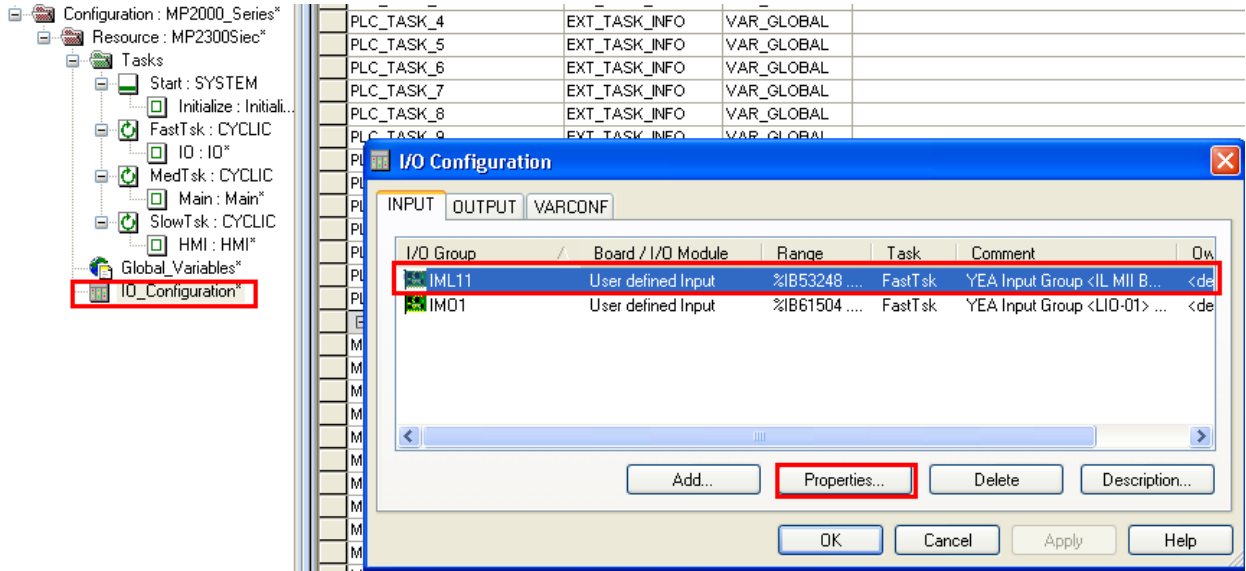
Configuration : MP2000_Series*
Resource : MP2300Siec*
Tasks
Start : SYSTEM
Initialize : Initiali...
FastTsk : CYCLIC
IO : IO*
MedTsk : CYCLIC
Main : Main*
SlowTsk : CYCLIC
HMI : HMI*
Global_Variables*
IO_Configuration*

| PLC_TASK_4 | EXT_TASK_INFO | VAR_GLOBAL |
|---|---|---|
| PLC_TASK_5 | EXT_TASK_INFO | VAR_GLOBAL |
| PLC_TASK_6 | EXT_TASK_INFO | VAR_GLOBAL |
| PLC_TASK_7 | EXT_TASK_INFO | VAR_GLOBAL |
| PLC_TASK_8 | EXT_TASK_INFO | VAR_GLOBAL |
| PLC_TASK_9 | EXT_TASK_INFO | VAR_GLOBAL |

I/O Configuration

INPUT OUTPUT VARCONF

| I/O Group | Board / I/O Module | Range | Task | Comment | Ow |
|---|---|---|---|---|---|
| IML11 | User defined Input | %IB53248 .... | FastTsk | YEA Input Group <IL MII B... | <de |
| IMO1 | User defined Input | %IB61504 .... | FastTsk | YEA Input Group <LIO-01> ... | <de |

Add... Properties... Delete Description...

OK Cancel Apply Help